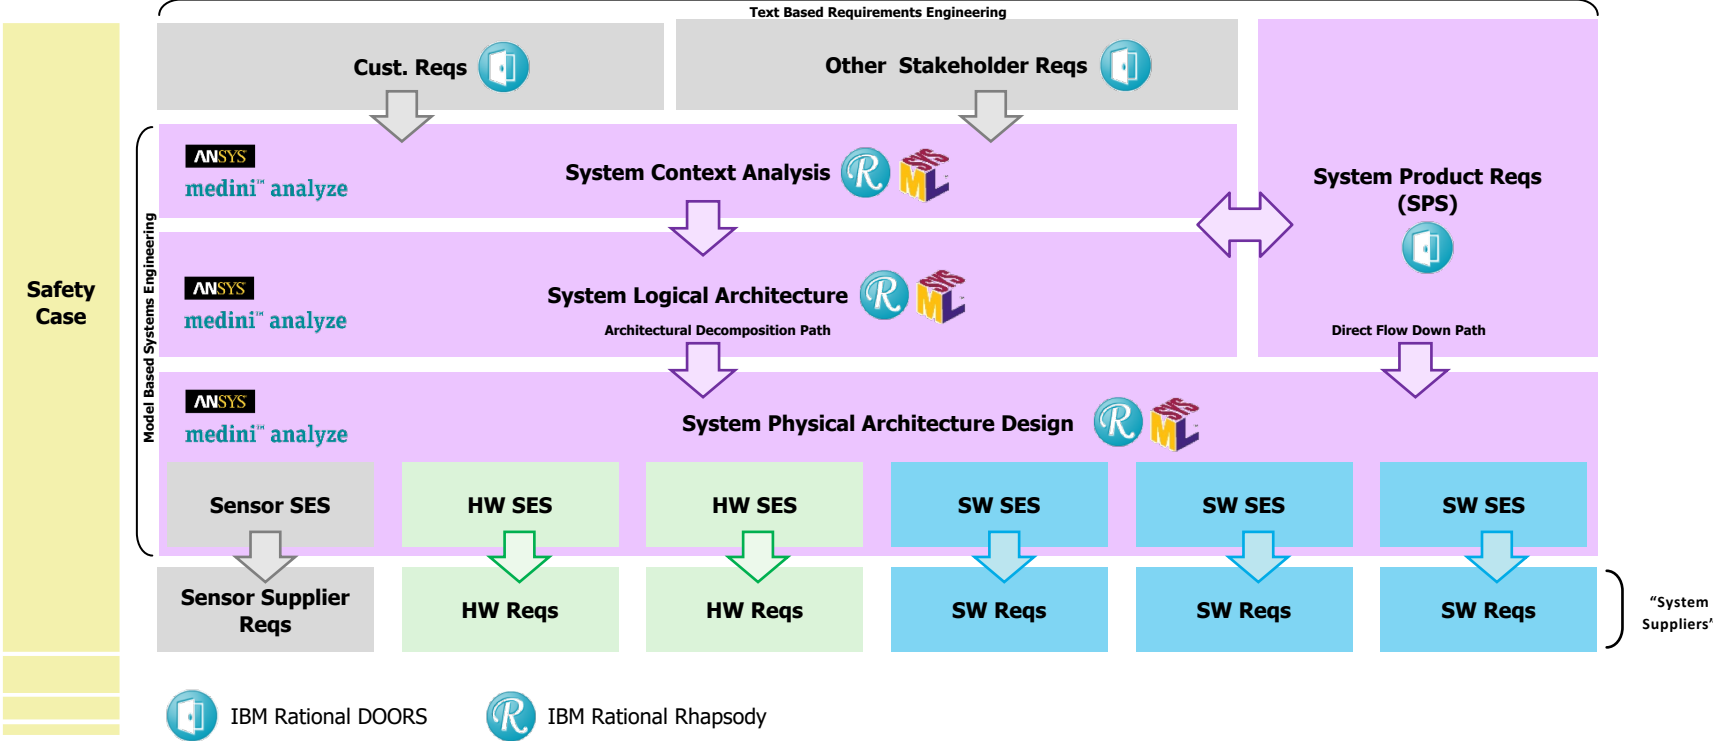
Text Based Requirements Engineering

Safety Case

Cust. Reqs

Other Stakeholder Reqs

Model Based Systems Engineering

ANSYS
medini™ analyze

System Context Analysis

System Product Reqs (SPS)

ANSYS
medini™ analyze

System Logical Architecture

Architectural Decomposition Path

Direct Flow Down Path

ANSYS
medini™ analyze

System Physical Architecture Design

Sensor SES

HW SES

HW SES

SW SES

SW SES

SW SES

Sensor Supplier Reqs

HW Reqs

HW Reqs

SW Reqs

SW Reqs

SW Reqs

"System Suppliers'

IBM Rational DOORS

IBM Rational Rhapsody